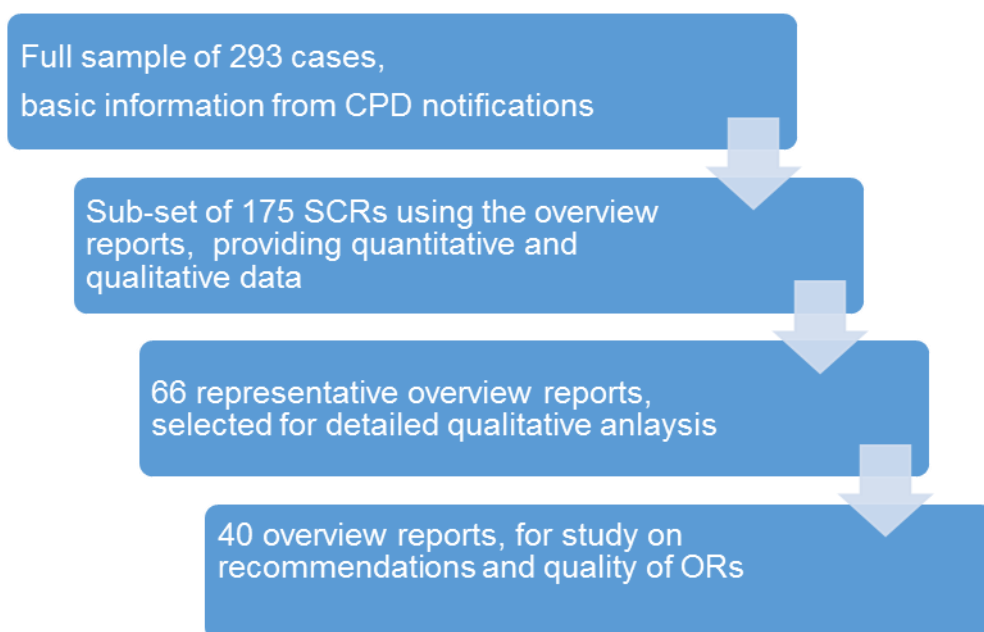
Full sample of 293 cases,
basic information from CPD notifications

Sub-set of 175 SCRs using the overview reports, providing quantitative and qualitative data

66 representative overview reports, selected for detailed qualitative anlaysis

40 overview reports, for study on recommendations and quality of ORs